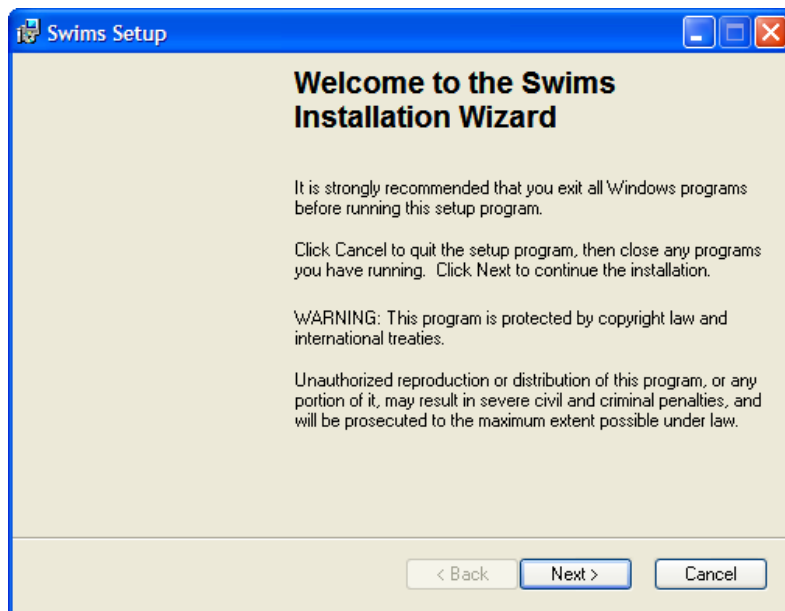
Swims Setup

Welcome to the Swims Installation Wizard

It is strongly recommended that you exit all Windows programs before running this setup program.

Click Cancel to quit the setup program, then close any programs you have running. Click Next to continue the installation.

WARNING: This program is protected by copyright law and international treaties.

Unauthorized reproduction or distribution of this program, or any portion of it, may result in severe civil and criminal penalties, and will be prosecuted to the maximum extent possible under law.

< Back

Next >

Cancel